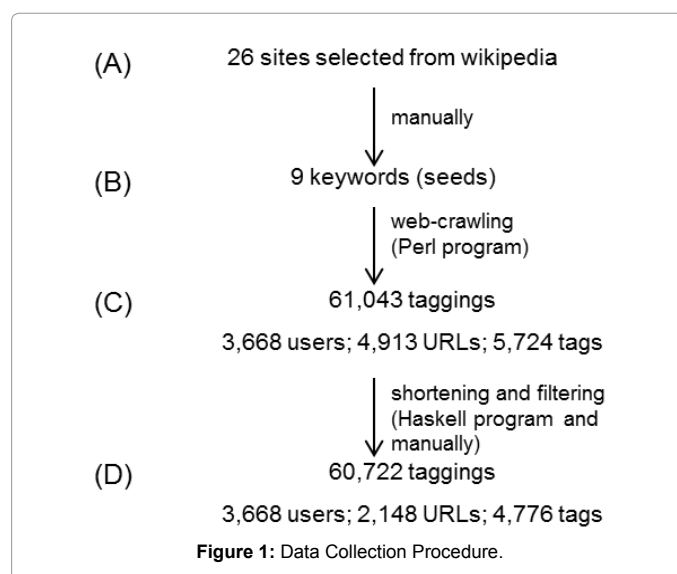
(A) 26 sites selected from wikipedia

manually

(B) 9 keywords (seeds)

web-crawling (Perl program)

(C) 61,043 taggings

3,668 users; 4,913 URLs; 5,724 tags

shortening and filtering (Haskell program and manually)

(D) 60,722 taggings

3,668 users; 2,148 URLs; 4,776 tags

**Figure 1:** Data Collection Procedure.